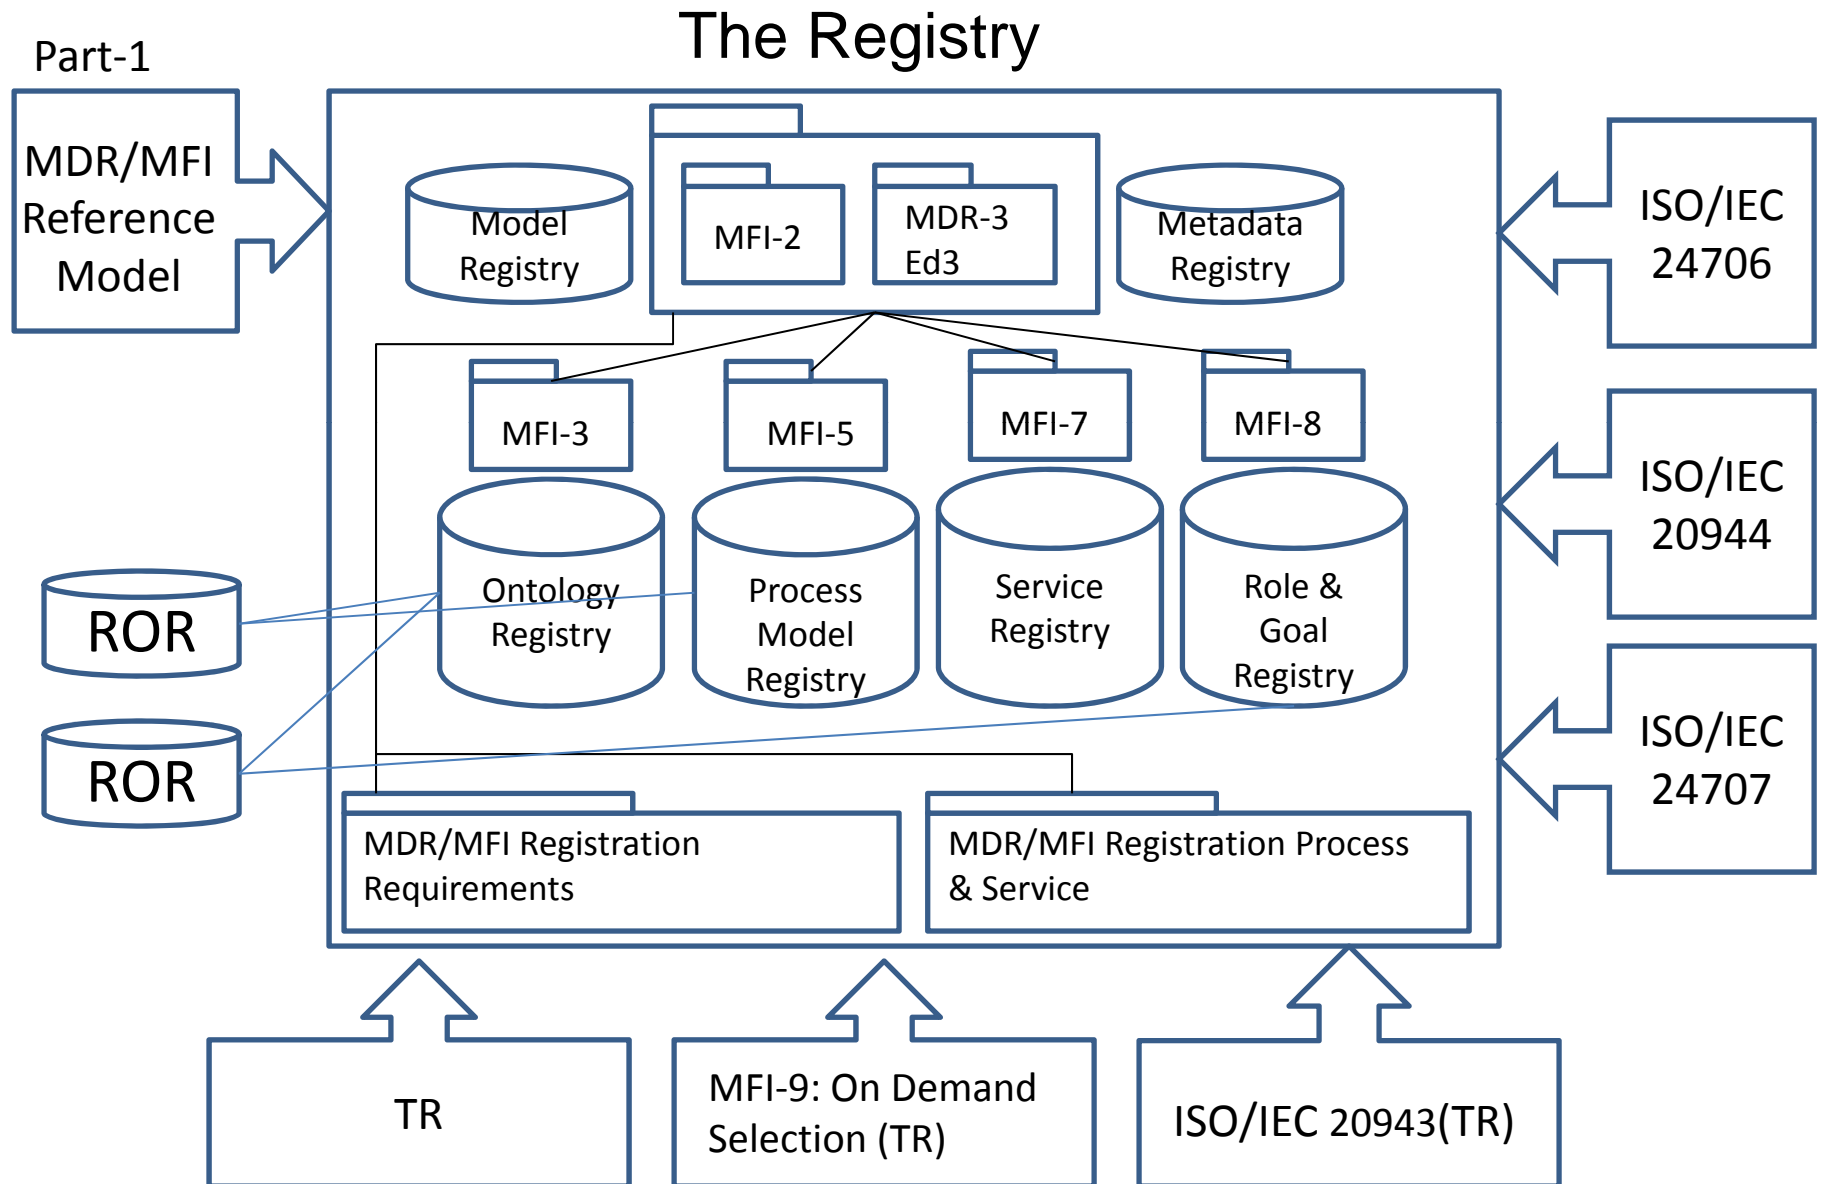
The Registry

Part-1

MDR/MFI Reference Model

Model Registry

MFI-2

MDR-3 Ed3

Metadata Registry

ISO/IEC 24706

MFI-3

MFI-5

MFI-7

MFI-8

Ontology Registry

Process Model Registry

Service Registry

Role & Goal Registry

ISO/IEC 20944

ROR

ROR

ISO/IEC 24707

MDR/MFI Registration Requirements

MDR/MFI Registration Process & Service

TR

MFI-9: On Demand Selection (TR)

ISO/IEC 20943(TR)